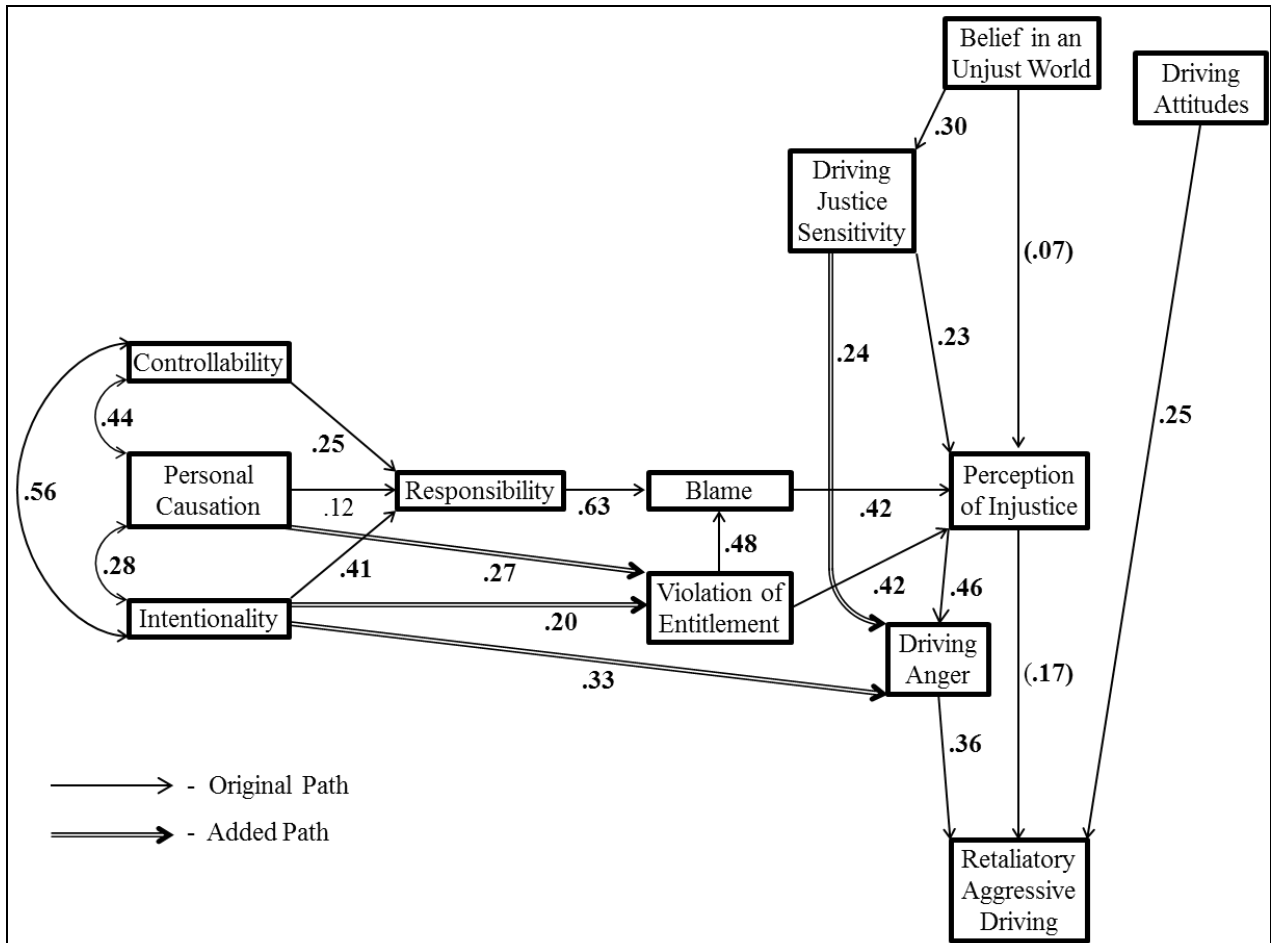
Belief in an Unjust World

Driving Attitudes

.30

Driving Justice Sensitivity

(.07)

.24

.23

Controllability

.25

.44

.56

Personal Causation

.12

Responsibility

.63

Blame

.42

Perception of Injustice

.25

.28

.27

.48

.41

Violation of Entitlement

.42

.46

Intentionality

.20

Driving Anger

(.17)

.33

.36

- Original Path

- Added Path

Retaliatory Aggressive Driving